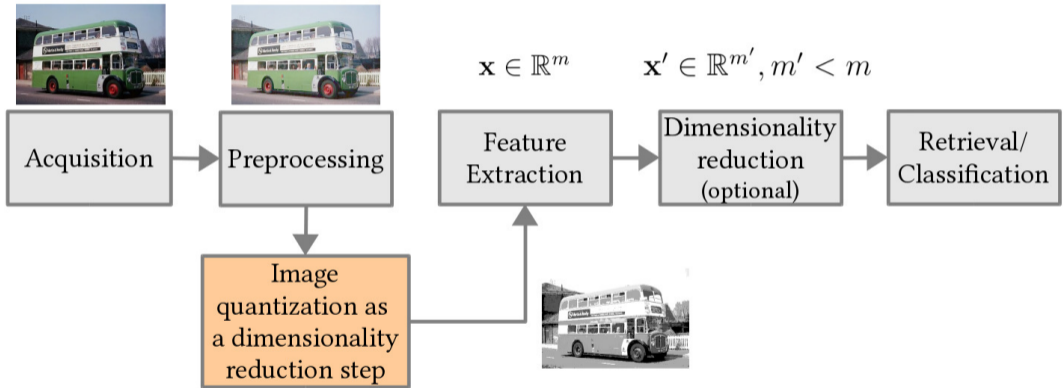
$\mathbf{x} \in \mathbb{R}^m$

$\mathbf{x}' \in \mathbb{R}^{m'}, m' < m$

Acquisition

Preprocessing

Feature Extraction

Dimensionality reduction (optional)

Retrieval/ Classification

Image quantization as a dimensionality reduction step